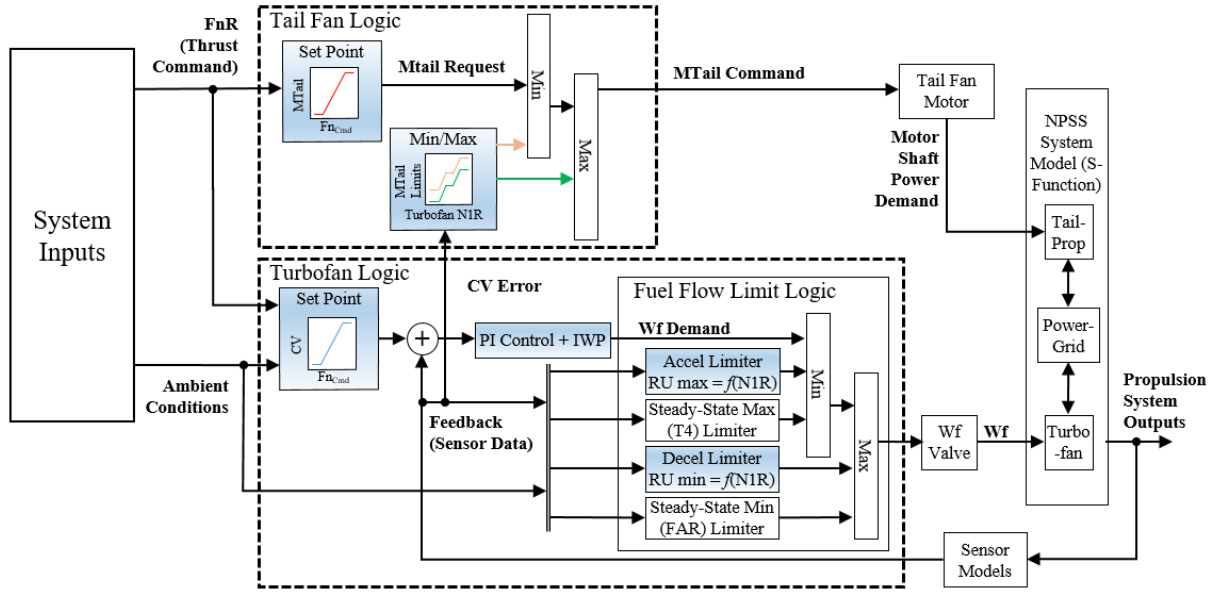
System Inputs

FnR (Thrust Command)

Tail Fan Logic

Set Point

MTail

$Fn_{Cmd}$

Mtail Request

Min

Max

Min/Max

MTail Limits

Turbofan N1R

MTail Command

Tail Fan Motor

Motor Shaft Power Demand

NPSS System Model (S-Function)

Tail-Prop

Power-Grid

Turbo-fan

Turbofan Logic

Set Point

CV

$Fn_{Cmd}$

CV Error

Fuel Flow Limit Logic

PI Control + IWP

Wf Demand

Ambient Conditions

Feedback (Sensor Data)

Accel Limiter RU max = $f$(N1R)

Steady-State Max (T4) Limiter

Decel Limiter RU min = $f$(N1R)

Steady-State Min (FAR) Limiter

Min

Max

Wf Valve

Wf

Propulsion System Outputs

Sensor Models